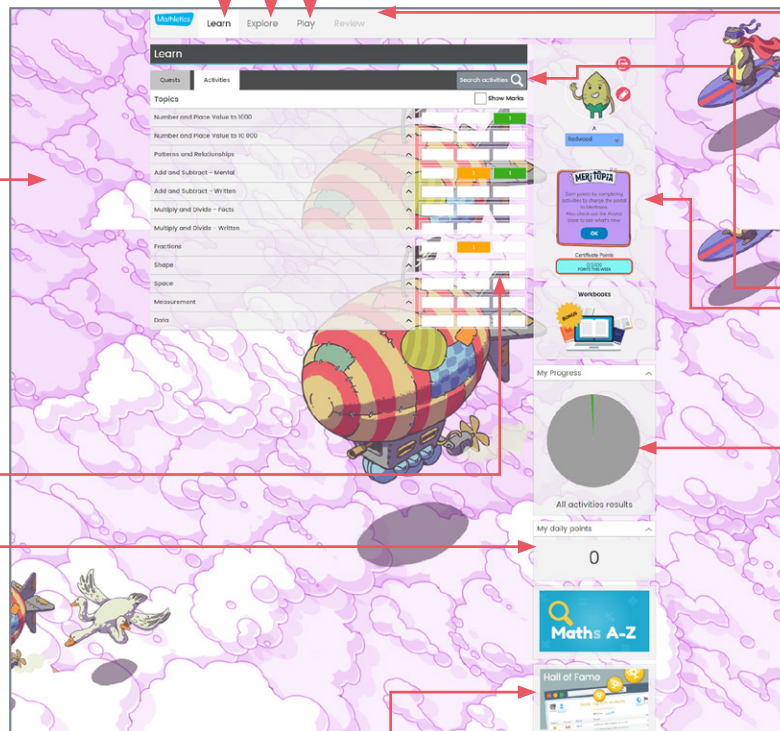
Mathletics Learn Explore Play Review

Learn

Quests Activities Search activities

Topics

Show Marks

Number and Place Value to 1000

1

Number and Place Value to 10 000

Patterns and Relationships

Add and Subtract - Mental

1 1

Add and Subtract - Written

Multiply and Divide - Facts

Multiply and Divide - Written

Fractions

1

Shape

Space

Measurement

Data

A

Redwood

MERITOPIA

Earn points by completing activities to change the portal to Meritopia.

Also check out the Avatar store to see what's new

OK

Certificate Points

0/1000 POINTS THIS WEEK

Workbooks

My Progress

All activities results

My daily points

0

Maths A-Z

Hall of Fame